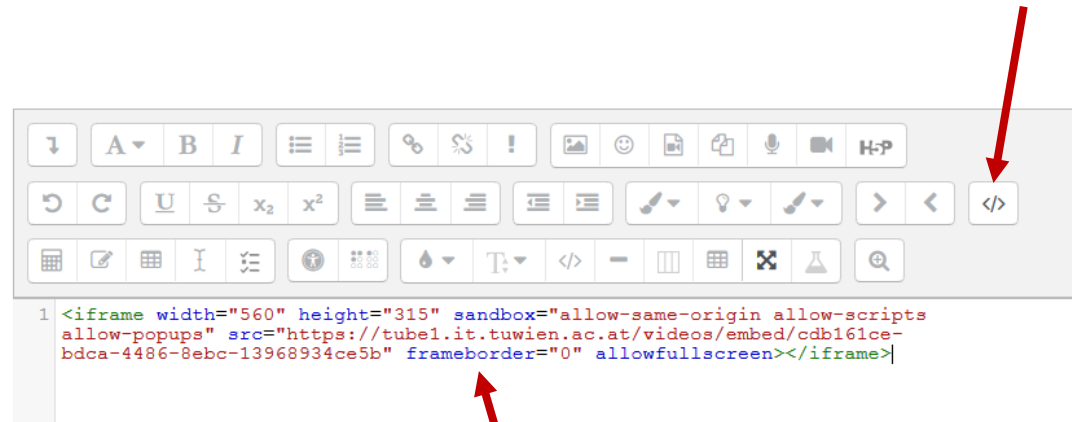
A B I H-P U S $x_2$ $x^2$ </> T </>

1 <iframe width="560" height="315" sandbox="allow-same-origin allow-scripts allow-popups" src="https://tube1.it.tuwien.ac.at/videos/embed/cdb161ce-bdca-4486-8ebc-13968934ce5b" frameborder="0" allowfullscreen></iframe>